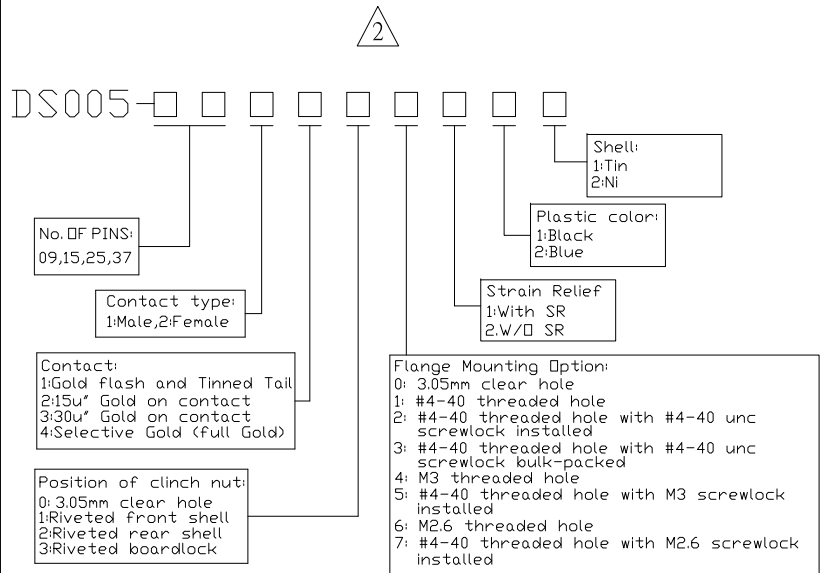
2

DS005-□ □ □ □ □ □ □ □ □

Shell:
1:Tin
2:Ni

Plastic color:
1:Black
2:Blue

No. OF PINS:
09,15,25,37

Strain Relief
1:With SR
2.W/O SR

Contact type:
1:Male,2:Female

Contact:
1:Gold flash and Tinned Tail
2:15u" Gold on contact
3:30u" Gold on contact
4:Selective Gold (full Gold)

Flange Mounting Option:
0: 3.05mm clear hole
1: #4-40 threaded hole
2: #4-40 threaded hole with #4-40 unc screwlock installed
3: #4-40 threaded hole with #4-40 unc screwlock bulk-packed
4: M3 threaded hole
5: #4-40 threaded hole with M3 screwlock installed
6: M2.6 threaded hole
7: #4-40 threaded hole with M2.6 screwlock installed

Position of clinch nut:
0: 3.05mm clear hole
1:Riveted front shell
2:Riveted rear shell
3:Riveted boardlock